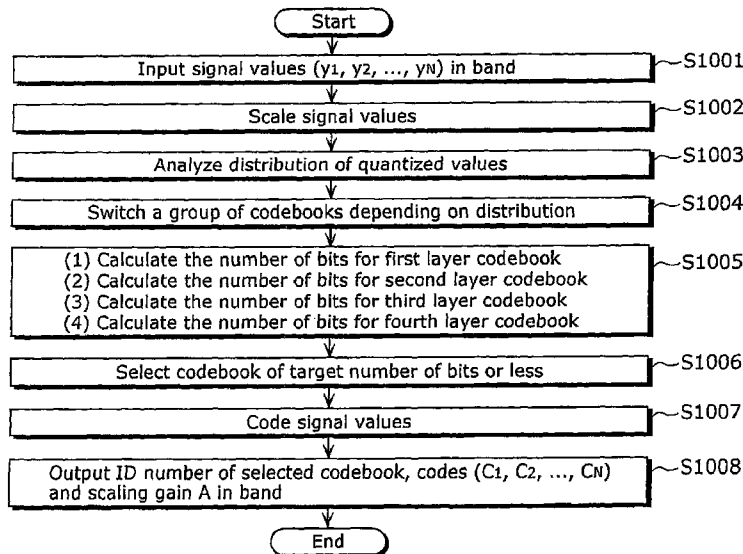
Start

Input signal values ($y_1$, $y_2$, ..., $y_N$) in band

S1001

Scale signal values

S1002

Analyze distribution of quantized values

S1003

Switch a group of codebooks depending on distribution

S1004

(1) Calculate the number of bits for first layer codebook
(2) Calculate the number of bits for second layer codebook
(3) Calculate the number of bits for third layer codebook
(4) Calculate the number of bits for fourth layer codebook

S1005

Select codebook of target number of bits or less

S1006

Code signal values

S1007

Output ID number of selected codebook, codes ($C_1$, $C_2$, ..., $C_N$) and scaling gain A in band

S1008

End